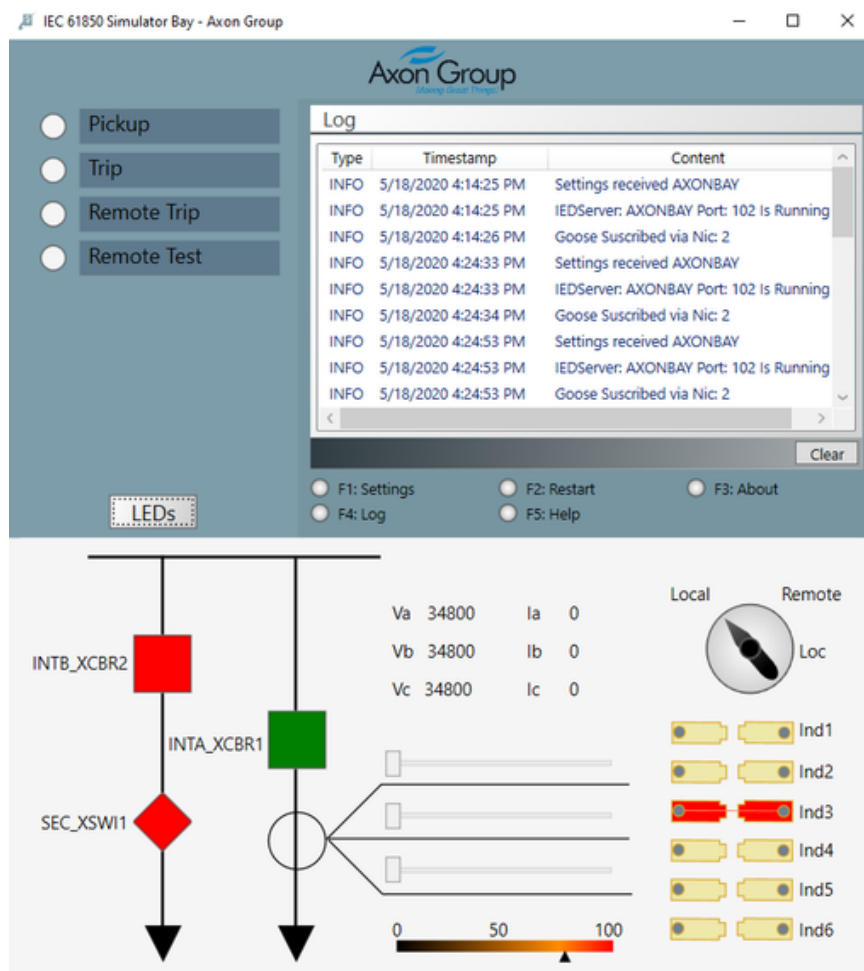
IEC 61850 Simulator Bay - Axon Group

Axon Group
Moving Great Things

Pickup
Trip
Remote Trip
Remote Test

Log

| Type | Timestamp | Content |
|---|---|---|
| INFO | 5/18/2020 4:14:25 PM | Settings received AXONBAY |
| INFO | 5/18/2020 4:14:25 PM | IEDServer: AXONBAY Port: 102 Is Running |
| INFO | 5/18/2020 4:14:26 PM | Goose Suscribed via Nic: 2 |
| INFO | 5/18/2020 4:24:33 PM | Settings received AXONBAY |
| INFO | 5/18/2020 4:24:33 PM | IEDServer: AXONBAY Port: 102 Is Running |
| INFO | 5/18/2020 4:24:34 PM | Goose Suscribed via Nic: 2 |
| INFO | 5/18/2020 4:24:53 PM | Settings received AXONBAY |
| INFO | 5/18/2020 4:24:53 PM | IEDServer: AXONBAY Port: 102 Is Running |
| INFO | 5/18/2020 4:24:53 PM | Goose Suscribed via Nic: 2 |

Clear

LEDs

F1: Settings
F2: Restart
F3: About
F4: Log
F5: Help

INTB_XCBR2
INTA_XCBR1
SEC_XSWI1

Va 34800 Ia 0
Vb 34800 Ib 0
Vc 34800 Ic 0

0 50 100

Local Remote
Loc

Ind1
Ind2
Ind3
Ind4
Ind5
Ind6